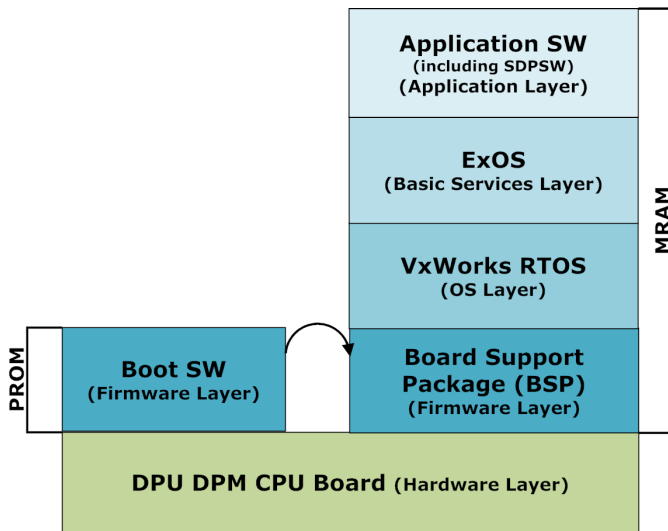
Application SW
(including SDPSW)
(Application Layer)

ExOS
(Basic Services Layer)

VxWorks RTOS
(OS Layer)

MRAM

PROM

Boot SW
(Firmware Layer)

Board Support Package (BSP)
(Firmware Layer)

DPU DPM CPU Board (Hardware Layer)